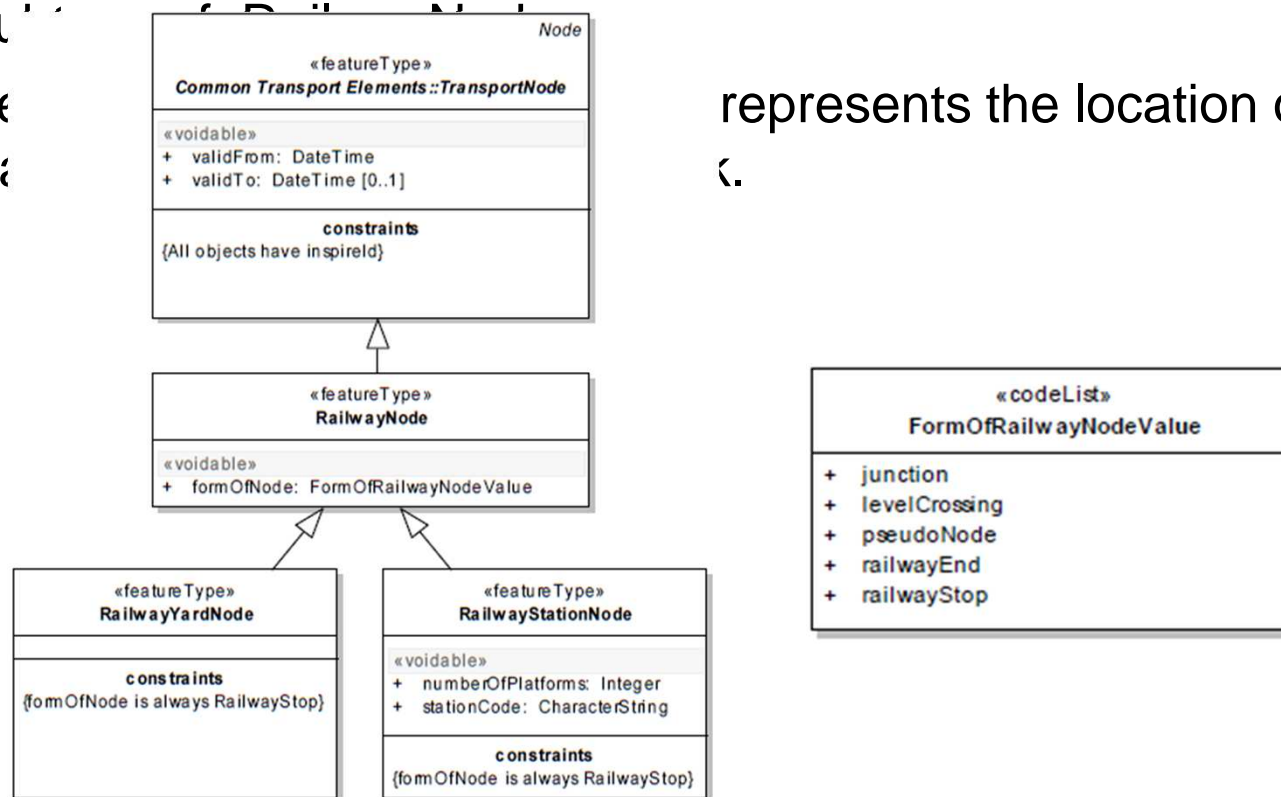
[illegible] represents the location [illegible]
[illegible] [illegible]k.

Node

«featureType»
Common Transport Elements::TransportNode

«voidable»
+ validFrom: DateTime
+ validTo: DateTime [0..1]

constraints
{All objects have inspireId}

«featureType»
RailwayNode

«voidable»
+ formOfNode: FormOfRailwayNodeValue

«featureType»
RailwayYardNode

constraints
{formOfNode is always RailwayStop}

«featureType»
RailwayStationNode

«voidable»
+ numberOfPlatforms: Integer
+ stationCode: CharacterString

constraints
{formOfNode is always RailwayStop}

«codeList»
FormOfRailwayNodeValue

+ junction
+ levelCrossing
+ pseudoNode
+ railwayEnd
+ railwayStop